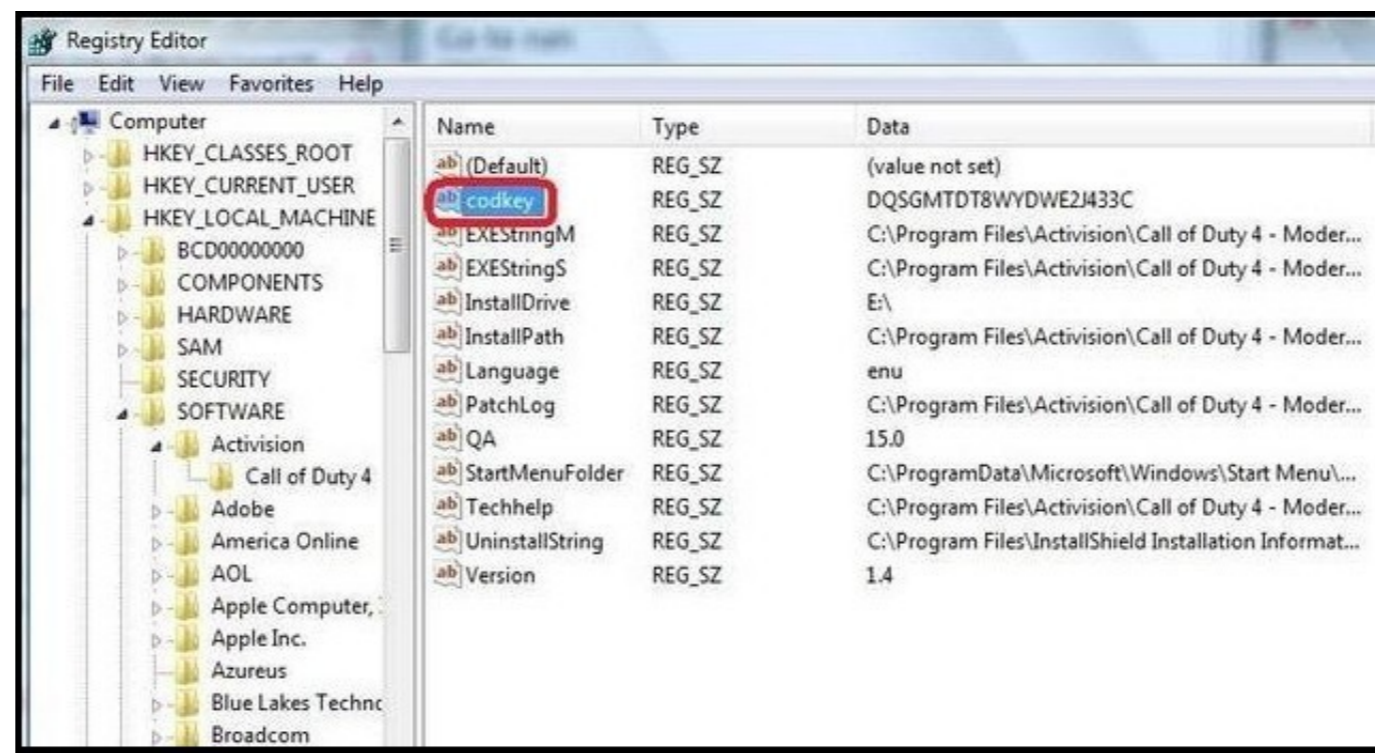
Registry Editor

File Edit View Favorites Help

Computer
HKEY_CLASSES_ROOT
HKEY_CURRENT_USER
HKEY_LOCAL_MACHINE
BCD00000000
COMPONENTS
HARDWARE
SAM
SECURITY
SOFTWARE
Activision
Call of Duty 4
Adobe
America Online
AOL
Apple Computer, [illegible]
Apple Inc.
Azureus
Blue Lakes Technc
Broadcom

| Name | Type | Data |
|---|---|---|
| (Default) | REG_SZ | (value not set) |
| codkey | REG_SZ | DQSGMTDT8WYDWE2J433C |
| EXEStringM | REG_SZ | C:\Program Files\Activision\Call of Duty 4 - Moder... |
| EXEStringS | REG_SZ | C:\Program Files\Activision\Call of Duty 4 - Moder... |
| InstallDrive | REG_SZ | E:\ |
| InstallPath | REG_SZ | C:\Program Files\Activision\Call of Duty 4 - Moder... |
| Language | REG_SZ | enu |
| PatchLog | REG_SZ | C:\Program Files\Activision\Call of Duty 4 - Moder... |
| QA | REG_SZ | 15.0 |
| StartMenuFolder | REG_SZ | C:\ProgramData\Microsoft\Windows\Start Menu\... |
| Techhelp | REG_SZ | C:\Program Files\Activision\Call of Duty 4 - Moder... |
| UninstallString | REG_SZ | C:\Program Files\InstallShield Installation Informat... |
| Version | REG_SZ | 1.4 |